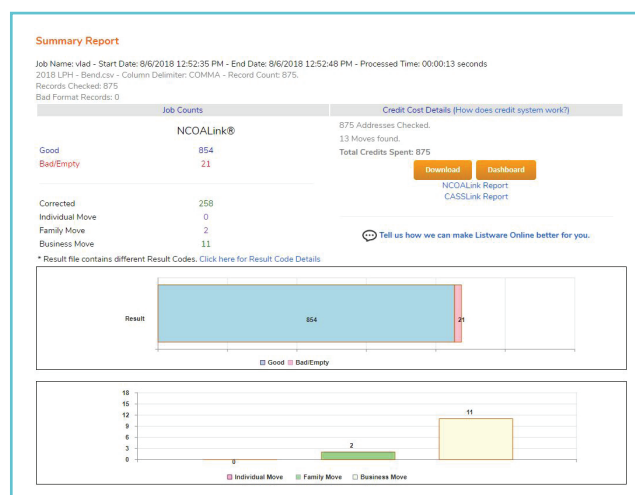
Summary Report

Job Name: vlad - Start Date: 8/6/2018 12:52:35 PM - End Date: 8/6/2018 12:52:48 PM - Processed Time: 00:00:13 seconds
2018 LPH - Bend.csv - Column Delimiter: COMMA - Record Count: 875.
Records Checked: 875
Bad Format Records: 0

Job Counts

NCOALink®

| Good | 854 |
|---|---|
| Bad/Empty | 21 |

| Corrected | 258 |
|---|---|
| Individual Move | 0 |
| Family Move | 2 |
| Business Move | 11 |

Credit Cost Details (How does credit system work?)

875 Addresses Checked.
13 Moves found.
Total Credits Spent: 875

Download Dashboard
NCOALink Report
CASSLink Report

Tell us how we can make Listware Online better for you.

* Result file contains different Result Codes. Click here for Result Code Details

Result 854 21

Good Bad/Empty

18
15
12
9
6
3
0

0 2 11

Individual Move Family Move Business Move